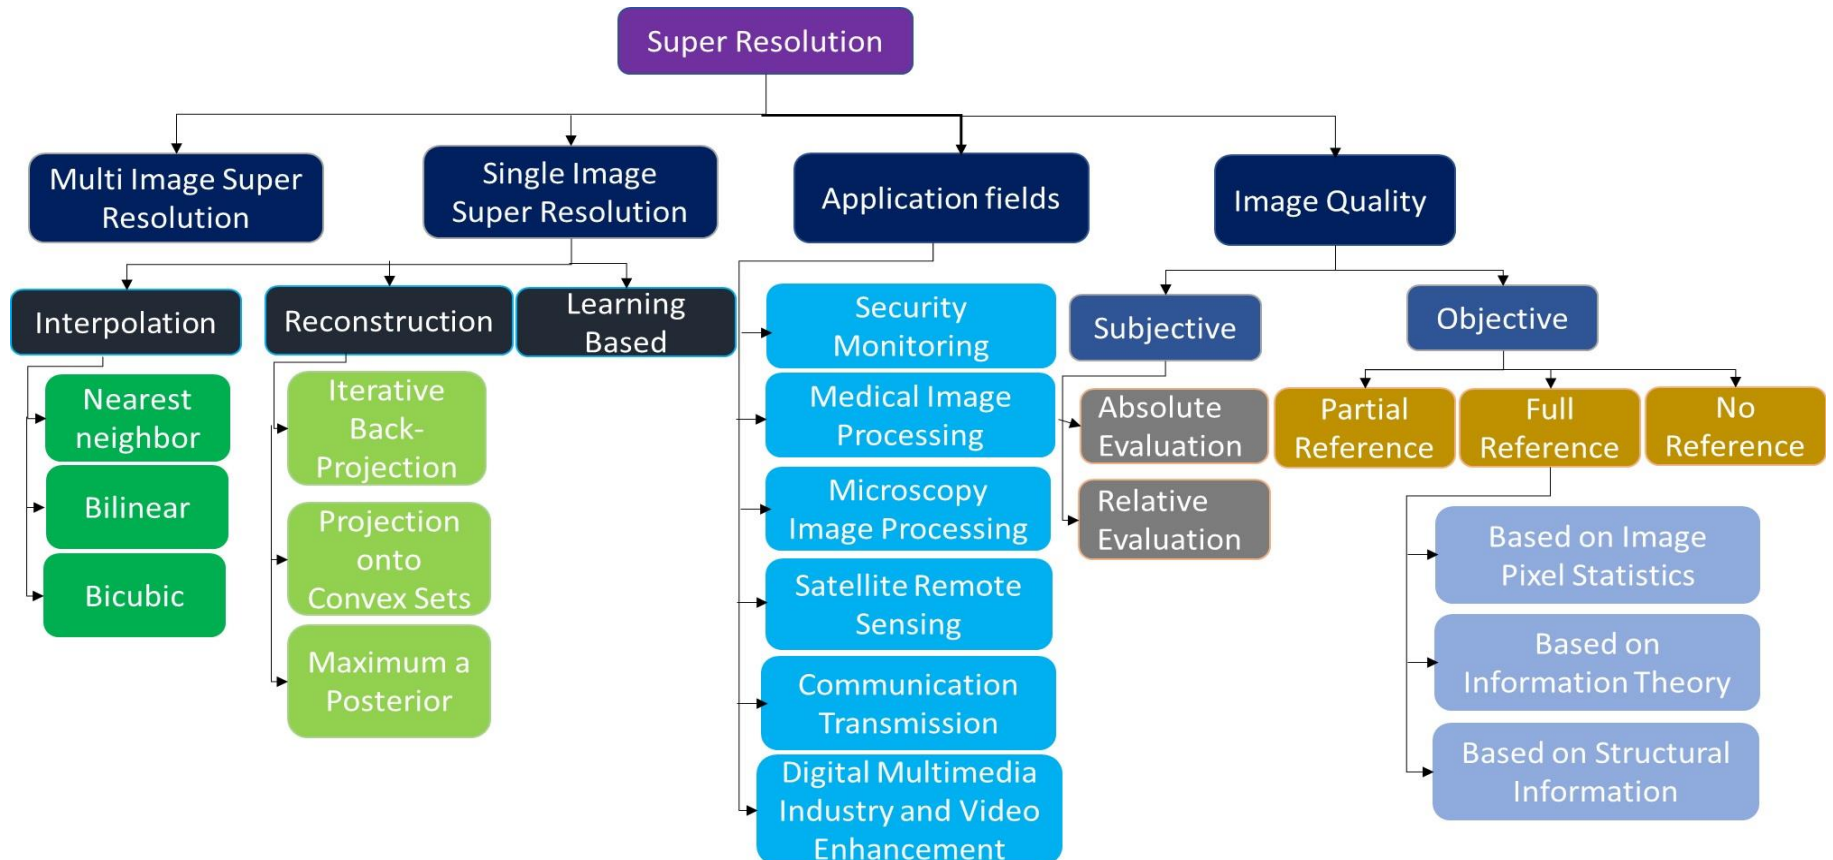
Super Resolution

Multi Image Super Resolution

Single Image Super Resolution

Application fields

Image Quality

Interpolation

Reconstruction

Learning Based

Nearest neighbor

Bilinear

Bicubic

Iterative Back-Projection

Projection onto Convex Sets

Maximum a Posterior

Security Monitoring

Medical Image Processing

Microscopy Image Processing

Satellite Remote Sensing

Communication Transmission

Digital Multimedia Industry and Video Enhancement

Subjective

Objective

Absolute Evaluation

Relative Evaluation

Partial Reference

Full Reference

No Reference

Based on Image Pixel Statistics

Based on Information Theory

Based on Structural Information